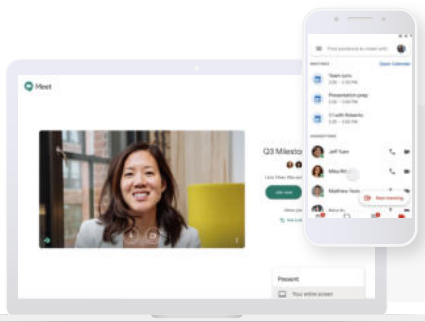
Meet

Q3 Milesto

Join now

Present

Your entire screen

Find someone to meet with

Meetings

Open Calendar

Team sync

Presentation prep

1:1 with Roberto

Suggestions

Jeff Yuen

Mika Ri

Matthew Yeun

New meeting